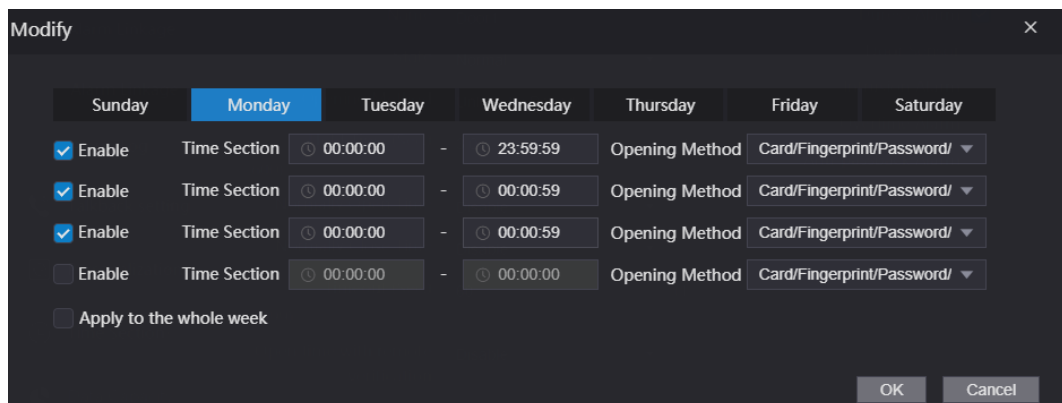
Modify

×

| Sunday | Monday | Tuesday | Wednesday | Thursday | Friday | Saturday |
|---|---|---|---|---|---|---|

Enable Time Section 00:00:00 - 23:59:59 Opening Method Card/Fingerprint/Password/

Enable Time Section 00:00:00 - 00:00:59 Opening Method Card/Fingerprint/Password/

Enable Time Section 00:00:00 - 00:00:59 Opening Method Card/Fingerprint/Password/

Enable Time Section 00:00:00 - 00:00:00 Opening Method Card/Fingerprint/Password/

Apply to the whole week

OK Cancel